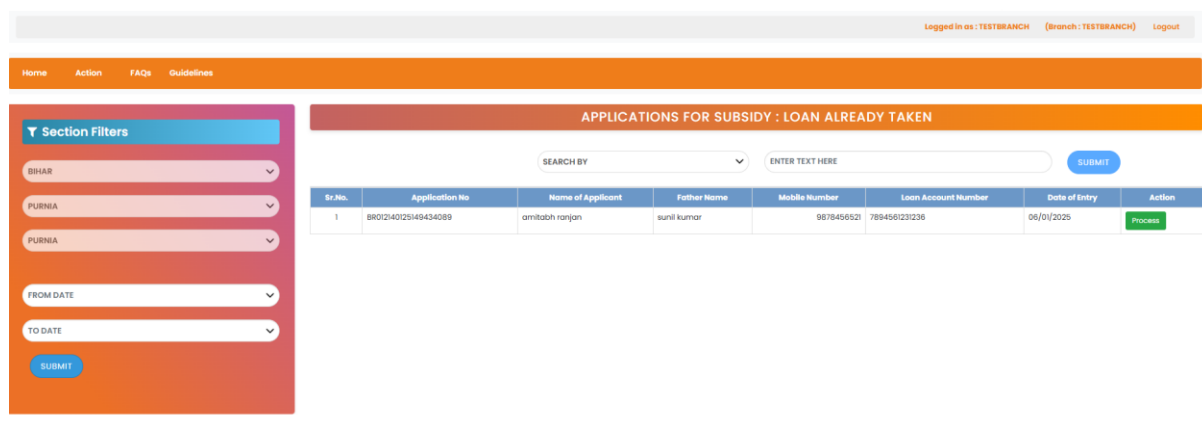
Logged in as : TESTBRANCH (Branch : TESTBRANCH) Logout

Home Action FAQs Guidelines

Section Filters

BIHAR

PURNIA

PURNIA

FROM DATE

TO DATE

SUBMIT

APPLICATIONS FOR SUBSIDY : LOAN ALREADY TAKEN

SEARCH BY

ENTER TEXT HERE

SUBMIT

| Sr.No. | Application No | Name of Applicant | Father Name | Mobile Number | Loan Account Number | Date of Entry | Action |
|---|---|---|---|---|---|---|---|
| 1 | BR01214012514943408​9 | amitabh ranjan | sunil kumar | 9878456521 | 7894561231236 | 06/01/2025 | Process |